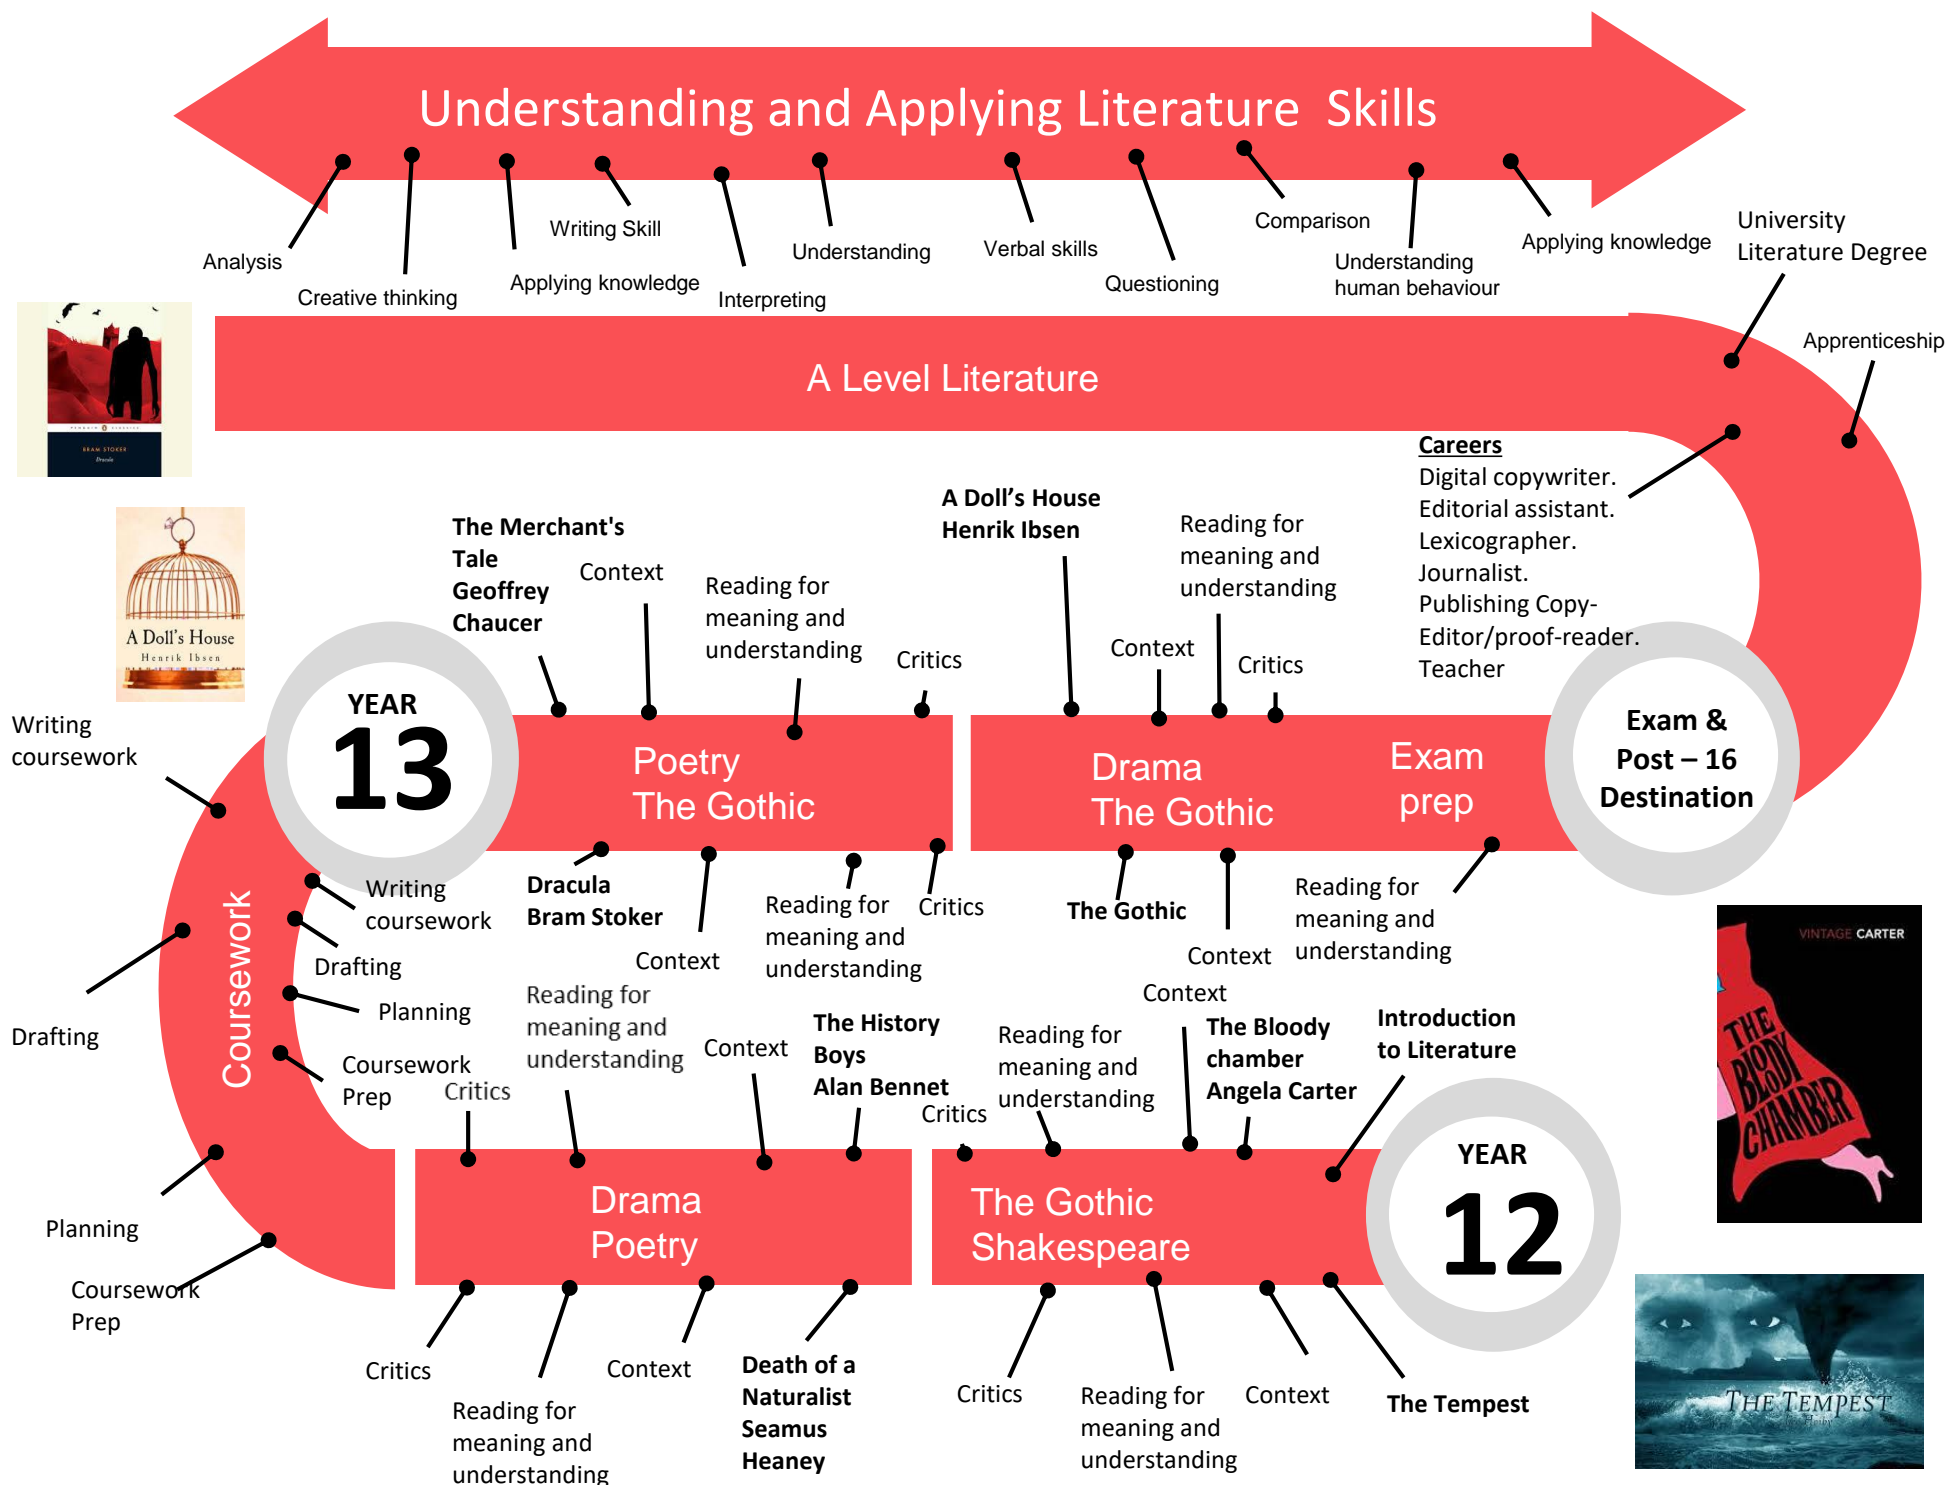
Understanding and Applying Literature Skills

Analysis
Creative thinking
Applying knowledge
Writing Skill
Interpreting
Understanding
Verbal skills
Questioning
Comparison
Understanding human behaviour
Applying knowledge
University Literature Degree
Apprenticeship

A Level Literature

Careers
Digital copywriter.
Editorial assistant.
Lexicographer.
Journalist.
Publishing Copy-Editor/proof-reader.
Teacher

A Doll's House
Henrik Ibsen

The Merchant's Tale
Geoffrey Chaucer

Context
Reading for meaning and understanding
Critics

A Doll's House Henrik Ibsen
Reading for meaning and understanding
Context
Critics

Writing coursework

YEAR
13

Poetry
The Gothic

Drama
The Gothic

Exam prep

Exam & Post – 16 Destination

Coursework

Writing coursework
Drafting
Planning
Coursework Prep
Critics

Dracula
Bram Stoker
Context
Reading for meaning and understanding
Critics
Reading for meaning and understanding

The Gothic
Context
Reading for meaning and understanding

VINTAGE CARTER
THE BLOODY CHAMBER

Drafting
Context
The History Boys
Alan Bennet
Critics
Context
Reading for meaning and understanding
The Bloody chamber
Angela Carter
Introduction to Literature

Planning
Coursework Prep

Drama
Poetry

The Gothic
Shakespeare

YEAR
12

Critics
Reading for meaning and understanding
Context
Death of a Naturalist
Seamus Heaney
Critics
Reading for meaning and understanding
Context
The Tempest

THE TEMPEST